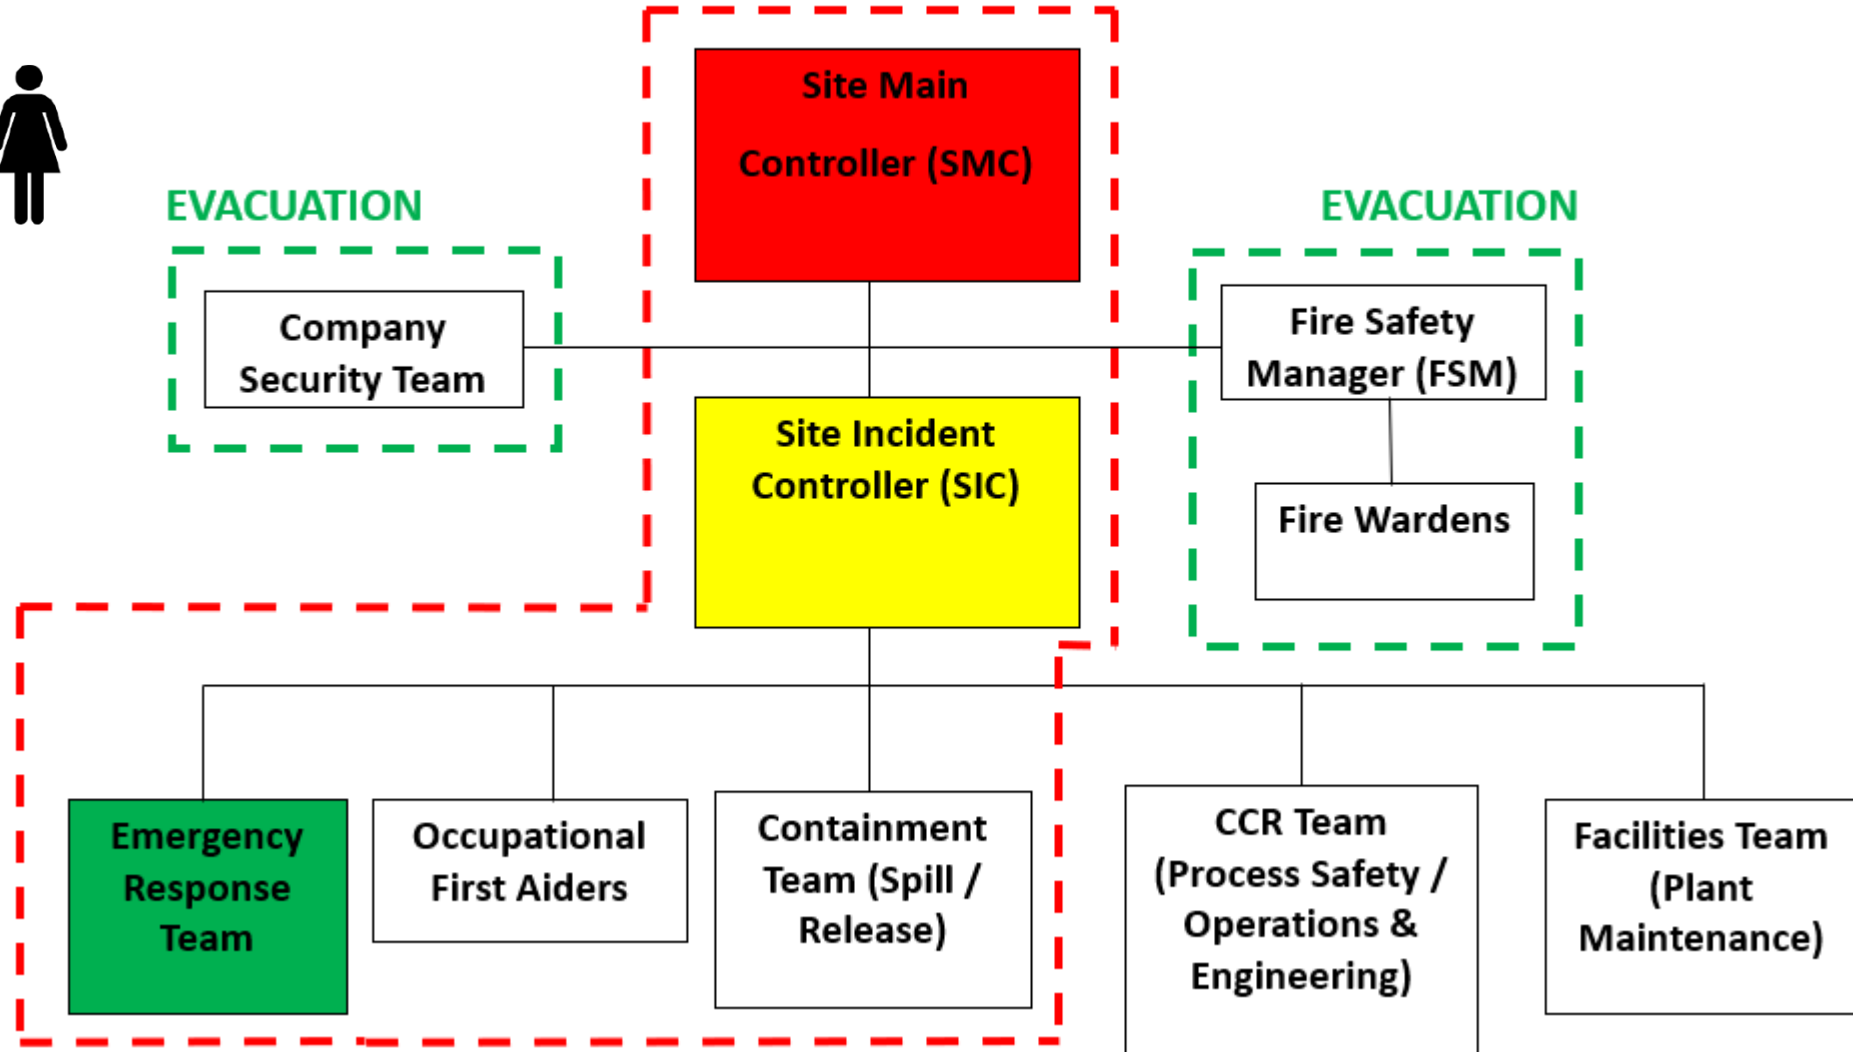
Site Main Controller (SMC)

EVACUATION

Company Security Team

EVACUATION

Fire Safety Manager (FSM)

Site Incident Controller (SIC)

Fire Wardens

Emergency Response Team

Occupational First Aiders

Containment Team (Spill / Release)

CCR Team (Process Safety / Operations & Engineering)

Facilities Team (Plant Maintenance)